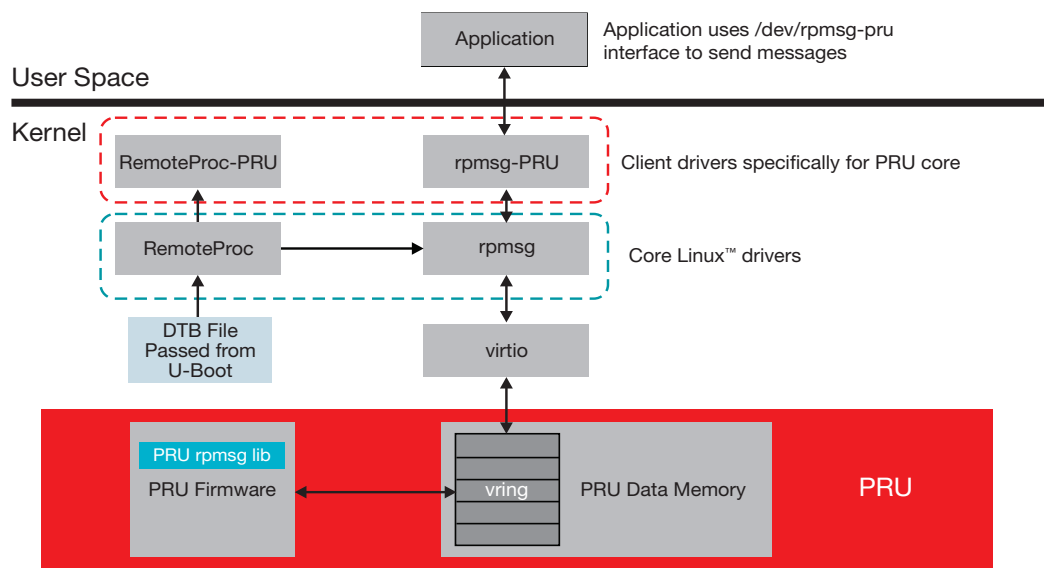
Application

Application uses /dev/rpmsg-pru interface to send messages

User Space

Kernel

RemoteProc-PRU

rpmsg-PRU

Client drivers specifically for PRU core

RemoteProc

rpmsg

Core Linux™ drivers

DTB File Passed from U-Boot

virtio

PRU rpmsg lib

PRU Firmware

vring

PRU Data Memory

PRU